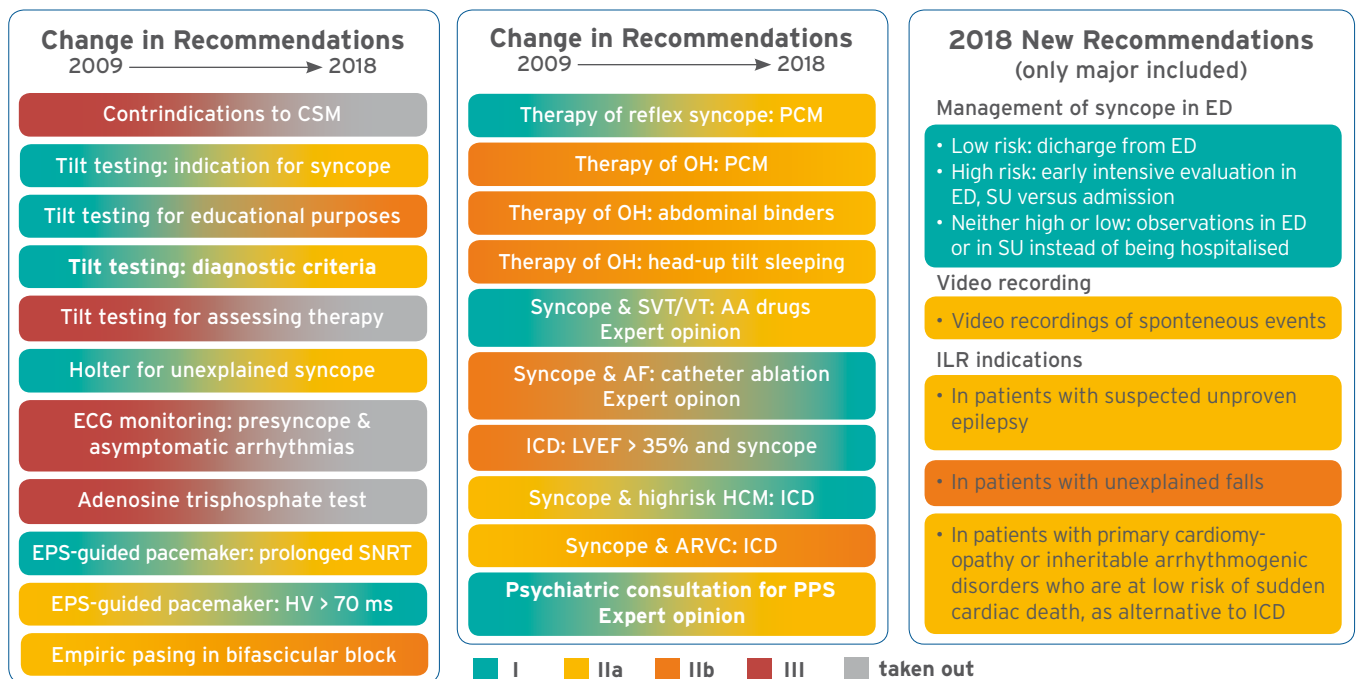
Change in Recommendations
2009 → 2018

Contrindications to CSM

Tilt testing: indication for syncope

Tilt testing for educational purposes

Tilt testing: diagnostic criteria

Tilt testing for assessing therapy

Holter for unexplained syncope

ECG monitoring: presyncope & asymptomatic arrhythmias

Adenosine trisphosphate test

EPS-guided pacemaker: prolonged SNRT

EPS-guided pacemaker: HV > 70 ms

Empiric pasing in bifascicular block

Change in Recommendations
2009 → 2018

Therapy of reflex syncope: PCM

Therapy of OH: PCM

Therapy of OH: abdominal binders

Therapy of OH: head-up tilt sleeping

Syncope & SVT/VT: AA drugs
Expert opinion

Syncope & AF: catheter ablation
Expert opinon

ICD: LVEF > 35% and syncope

Syncope & highrisk HCM: ICD

Syncope & ARVC: ICD

Psychiatric consultation for PPS
Expert opinion

2018 New Recommendations
(only major included)

Management of syncope in ED

• Low risk: dicharge from ED
• High risk: early intensive evaluation in ED, SU versus admission
• Neither high or low: observations in ED or in SU instead of being hospitalised

Video recording

• Video recordings of sponteneous events

ILR indications

• In patients with suspected unproven epilepsy

• In patients with unexplained falls

• In patients with primary cardiomyopathy or inheritable arrhythmogenic disorders who are at low risk of sudden cardiac death, as alternative to ICD

I IIa IIb III taken out